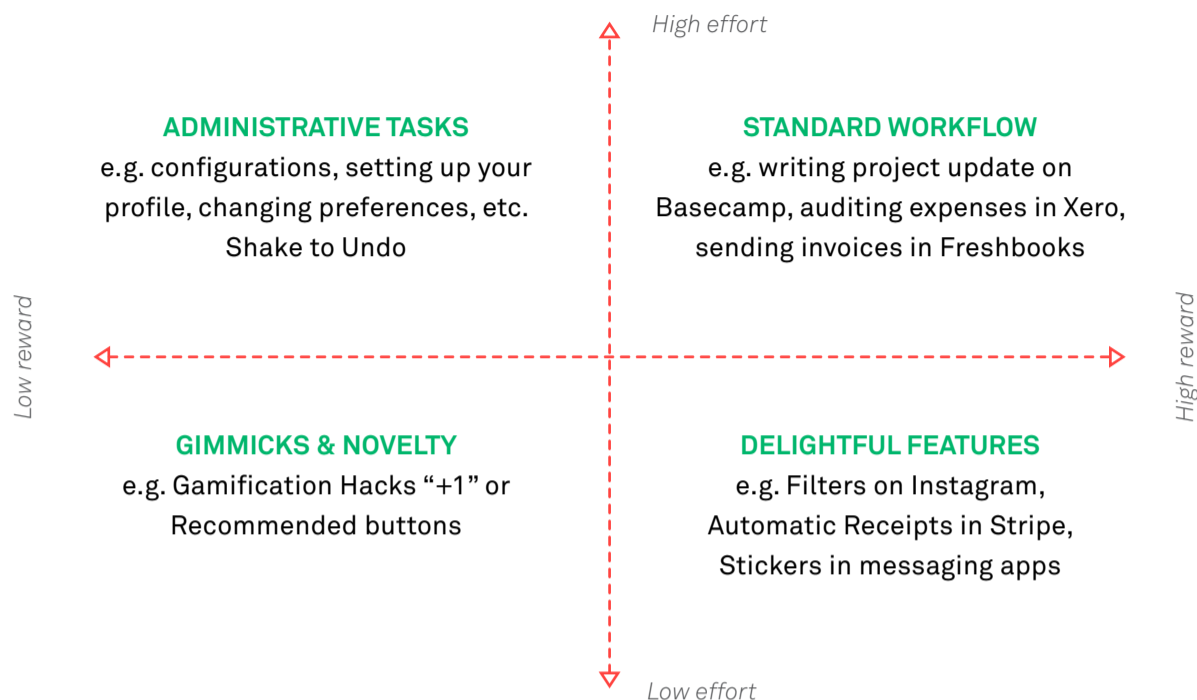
High effort

ADMINISTRATIVE TASKS
e.g. configurations, setting up your profile, changing preferences, etc. Shake to Undo

STANDARD WORKFLOW
e.g. writing project update on Basecamp, auditing expenses in Xero, sending invoices in Freshbooks

Low reward

High reward

GIMMICKS & NOVELTY
e.g. Gamification Hacks "+1" or Recommended buttons

DELIGHTFUL FEATURES
e.g. Filters on Instagram, Automatic Receipts in Stripe, Stickers in messaging apps

Low effort